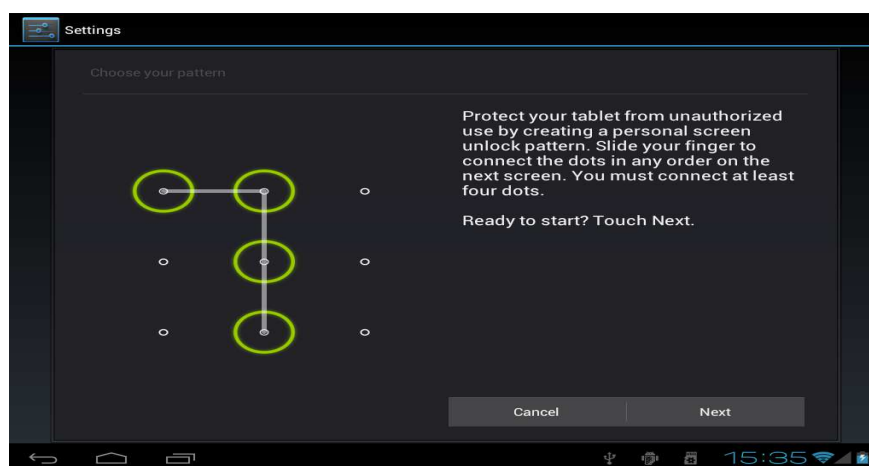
Settings

Choose your pattern

Protect your tablet from unauthorized use by creating a personal screen unlock pattern. Slide your finger to connect the dots in any order on the next screen. You must connect at least four dots.

Ready to start? Touch Next.

Cancel

Next

15:35